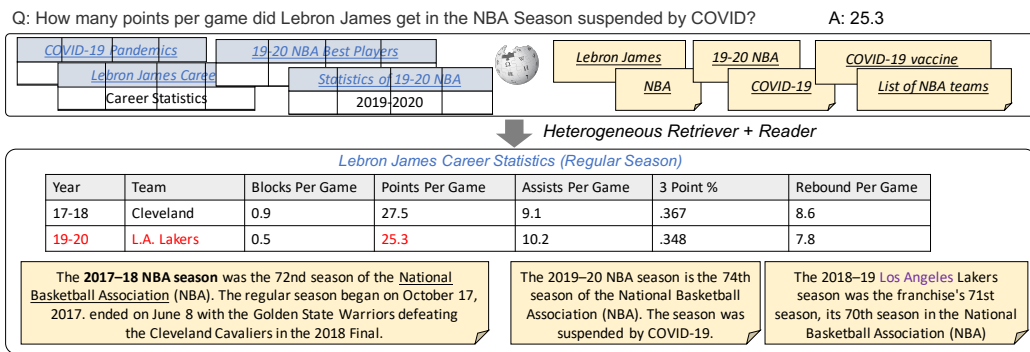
Q: How many points per game did Lebron James get in the NBA Season suspended by COVID?

A: 25.3

COVID-19 Pandemics

19-20 NBA Best Players

Lebron James Caree

Career Statistics

Statistics of 19-20 NBA

2019-2020

Lebron James

19-20 NBA

COVID-19 vaccine

NBA

COVID-19

List of NBA teams

Heterogeneous Retriever + Reader

Lebron James Career Statistics (Regular Season)

| Year | Team | Blocks Per Game | Points Per Game | Assists Per Game | 3 Point % | Rebound Per Game |
|---|---|---|---|---|---|---|
| 17-18 | Cleveland | 0.9 | 27.5 | 9.1 | .367 | 8.6 |
| 19-20 | L.A. Lakers | 0.5 | 25.3 | 10.2 | .348 | 7.8 |

The 2017–18 NBA season was the 72nd season of the National Basketball Association (NBA). The regular season began on October 17, 2017. ended on June 8 with the Golden State Warriors defeating the Cleveland Cavaliers in the 2018 Final.

The 2019–20 NBA season is the 74th season of the National Basketball Association (NBA). The season was suspended by COVID-19.

The 2018–19 Los Angeles Lakers season was the franchise's 71st season, its 70th season in the National Basketball Association (NBA)